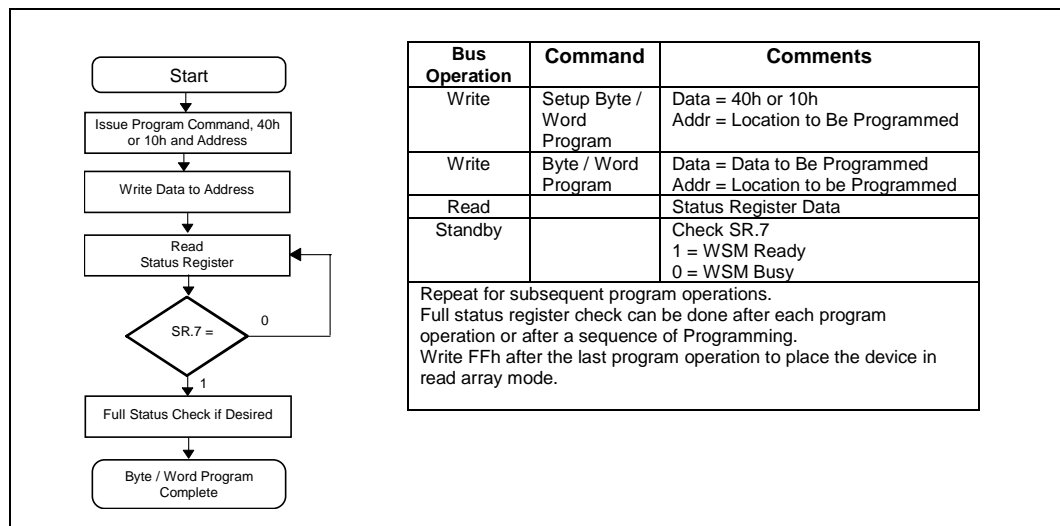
Start

Issue Program Command, 40h or 10h and Address

Write Data to Address

Read Status Register

SR.7 =

0

1

Full Status Check if Desired

Byte / Word Program Complete

| Bus Operation | Command | Comments |
|---|---|---|
| Write | Setup Byte / Word Program | Data = 40h or 10h<br>Addr = Location to Be Programmed |
| Write | Byte / Word Program | Data = Data to Be Programmed<br>Addr = Location to be Programmed |
| Read | | Status Register Data |
| Standby | | Check SR.7<br>1 = WSM Ready<br>0 = WSM Busy |

Repeat for subsequent program operations.
Full status register check can be done after each program operation or after a sequence of Programming.
Write FFh after the last program operation to place the device in read array mode.